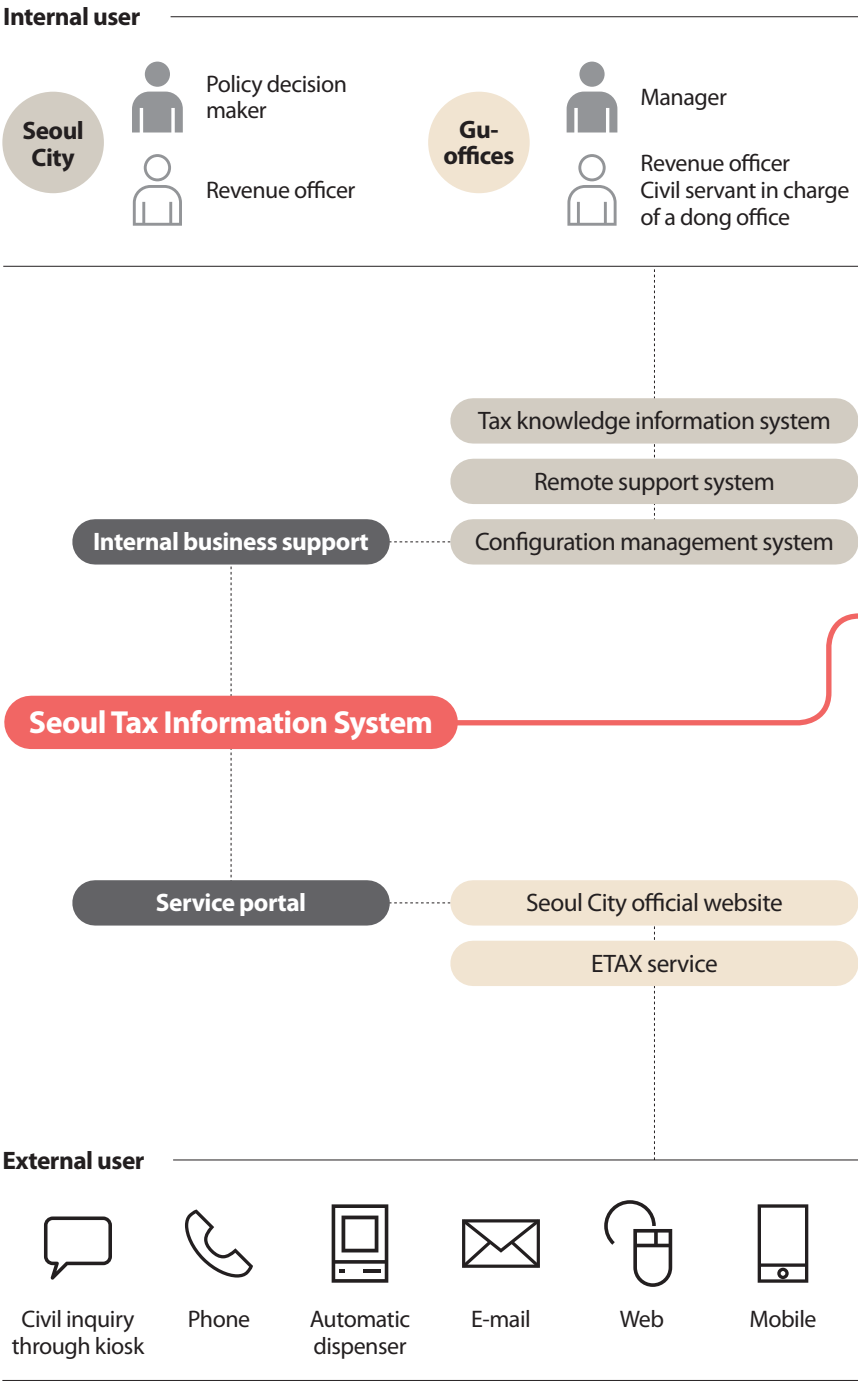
Internal user

Seoul City

Policy decision maker

Revenue officer

Gu-offices

Manager

Revenue officer
Civil servant in charge of a dong office

Tax knowledge information system

Remote support system

Internal business support

Configuration management system

Seoul Tax Information System

Service portal

Seoul City official website

ETAX service

External user

Civil inquiry through kiosk

Phone

Automatic dispenser

E-mail

Web

Mobile